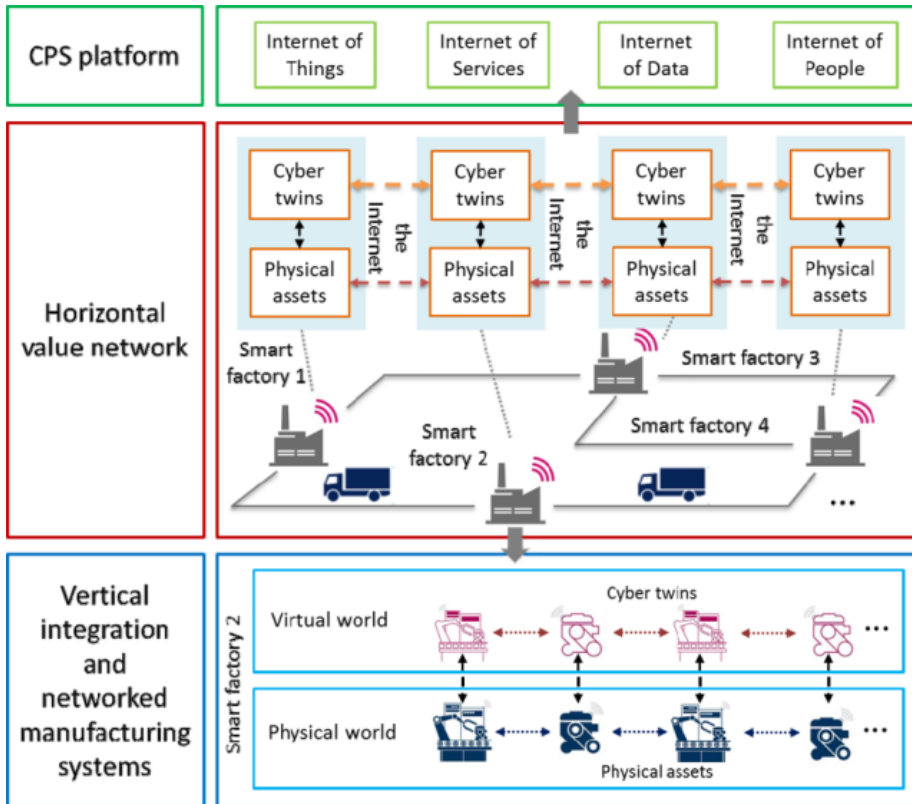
CPS platform

Internet of Things

Internet of Services

Internet of Data

Internet of People

Horizontal value network

Cyber twins

Physical assets

the Internet

Cyber twins

Physical assets

the Internet

Cyber twins

Physical assets

the Internet

Cyber twins

Physical assets

Smart factory 1

Smart factory 2

Smart factory 3

Smart factory 4

...

Vertical integration and networked manufacturing systems

Smart factory 2

Virtual world

Cyber twins

...

Physical world

...

Physical assets